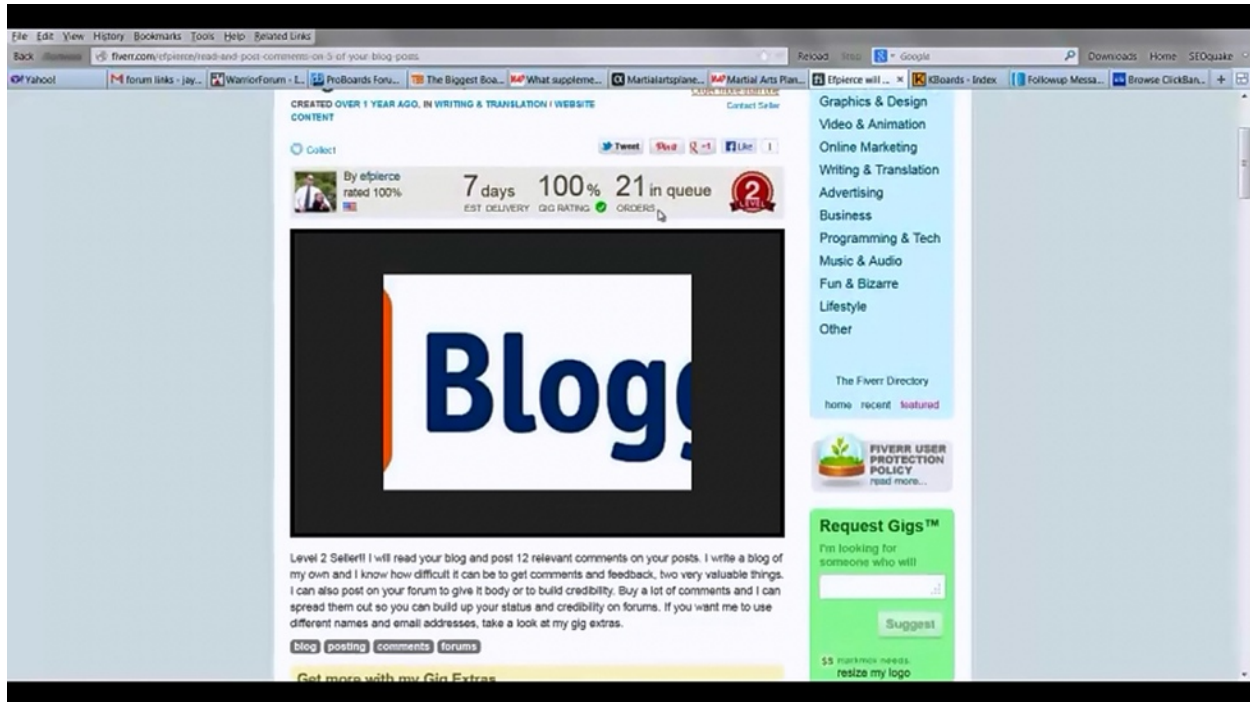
File Edit View History Bookmarks Tools Help Related Links

Back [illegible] fiverr.com/efpierce/read-and-post-comments-on-5-of-your-blog-posts Reload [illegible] Google Downloads Home SEOquake

Yahoo! forum links - jay... WarriorForum - I... ProBoards Foru... The Biggest Boa... What suppleme... Martialartsplane... Martial Arts Plan... Efpierce will ... KBoards - Index Followup Messa... Browse ClickBan...

CREATED OVER 1 YEAR AGO, IN WRITING & TRANSLATION / WEBSITE CONTENT

Contact Seller

Collect

Tweet Pin it +1 Like 1

By efpierce rated 100%

7 days EST DELIVERY

100% GIG RATING

21 in queue ORDERS

2 LEVEL

Blog

Level 2 Seller!! I will read your blog and post 12 relevant comments on your posts. I write a blog of my own and I know how difficult it can be to get comments and feedback, two very valuable things. I can also post on your forum to give it body or to build credibility. Buy a lot of comments and I can spread them out so you can build up your status and credibility on forums. If you want me to use different names and email addresses, take a look at my gig extras.

blog posting comments forums

Get more with my Gig Extras

Graphics & Design
Video & Animation
Online Marketing
Writing & Translation
Advertising
Business
Programming & Tech
Music & Audio
Fun & Bizarre
Lifestyle
Other

The Fiverr Directory
home recent featured

FIVERR USER PROTECTION POLICY
read more...

Request Gigs™
I'm looking for someone who will

Suggest

$5 markmox needs
resize my logo